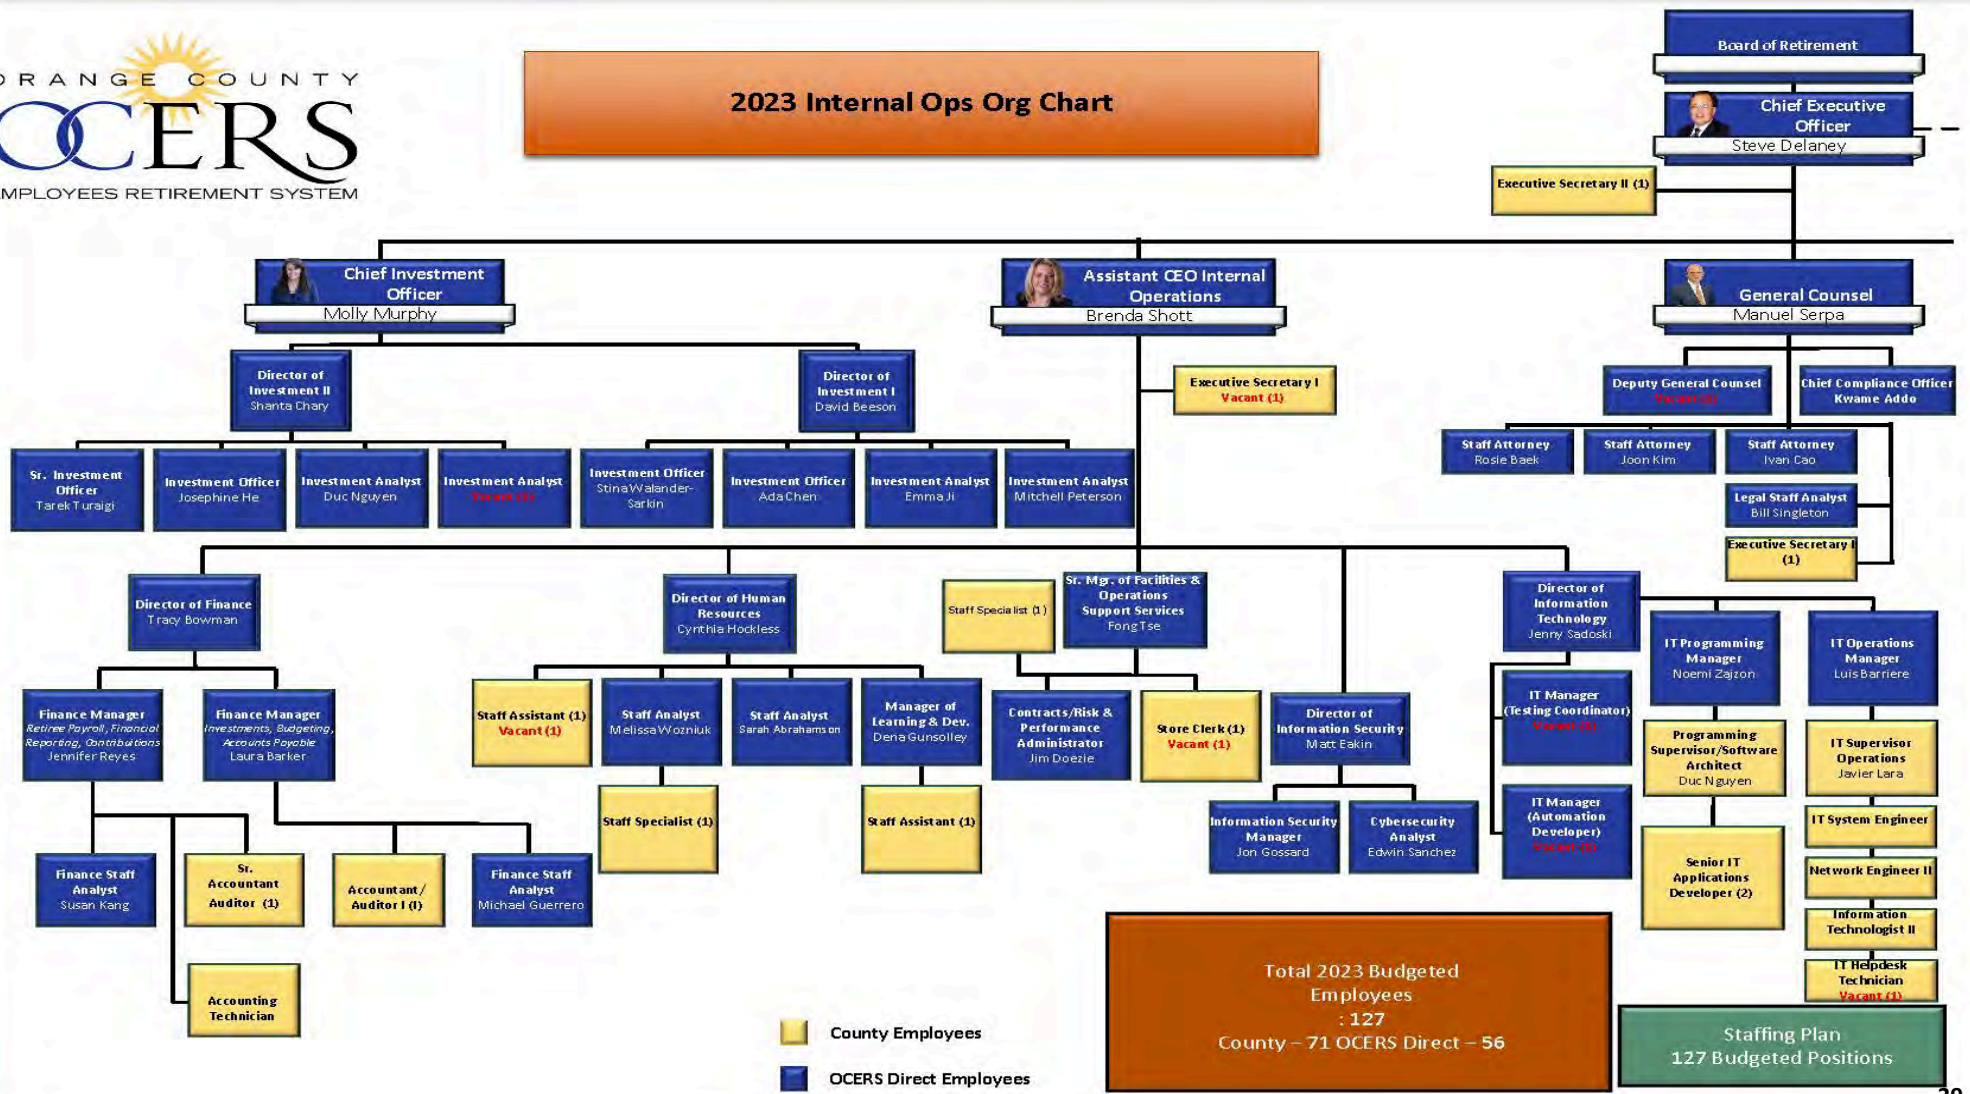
ORANGE COUNTY
OCERS
EMPLOYEES RETIREMENT SYSTEM

2023 Internal Ops Org Chart

Board of Retirement

Chief Executive Officer
Steve Delaney

Executive Secretary II (1)

Chief Investment Officer
Molly Murphy

Assistant CEO Internal Operations
Brenda Shott

General Counsel
Manuel Serpa

Director of Investment II
Shanta Chary

Director of Investment I
David Beeson

Executive Secretary I
Vacant (1)

Deputy General Counsel
Vacant (1)

Chief Compliance Officer
Kwame Addo

Sr. Investment Officer
Tarek Turaigi

Investment Officer
Josephine He

Investment Analyst
Duc Nguyen

Investment Analyst
Vacant (1)

Investment Officer
Stina Walander-Sarkin

Investment Officer
Ada Chen

Investment Analyst
Emma Ji

Investment Analyst
Mitchell Peterson

Staff Attorney
Rosie Baek

Staff Attorney
Joon Kim

Staff Attorney
Ivan Cao

Legal Staff Analyst
Bill Singleton

Executive Secretary I (1)

Director of Finance
Tracy Bowman

Director of Human Resources
Cynthia Hockless

Staff Specialist (1)

Sr. Mgr. of Facilities & Operations Support Services
Fong Tse

Director of Information Technology
Jenny Sadoski

IT Programming Manager
Noemi Zajzon

IT Operations Manager
Luis Barriere

Finance Manager
Retiree Payroll, Financial Reporting, Contributions
Jennifer Reyes

Finance Manager
Investments, Budgeting, Accounts Payable
Laura Barker

Staff Assistant (1)
Vacant (1)

Staff Analyst
Melissa Wozniuk

Staff Analyst
Sarah Abrahamson

Manager of Learning & Dev.
Dena Gunsolley

Contracts/Risk & Performance Administrator
Jim Doezie

Store Clerk (1)
Vacant (1)

Director of Information Security
Matt Eakin

IT Manager (Testing Coordinator)
Vacant (1)

Programming Supervisor/Software Architect
Duc Nguyen

IT Supervisor Operations
Javier Lara

Staff Specialist (1)

Staff Assistant (1)

Information Security Manager
Jon Gossard

Cybersecurity Analyst
Edwin Sanchez

IT Manager (Automation Developer)
Vacant (1)

IT System Engineer

Senior IT Applications Developer (2)

Network Engineer II

Information Technologist II

IT Helpdesk Technician
Vacant (1)

Finance Staff Analyst
Susan Kang

Sr. Accountant Auditor (1)

Accountant / Auditor I (1)

Finance Staff Analyst
Michael Guerrero

Accounting Technician

County Employees

OCERS Direct Employees

Total 2023 Budgeted Employees : 127
County – 71 OCERS Direct – 56

Staffing Plan
127 Budgeted Positions